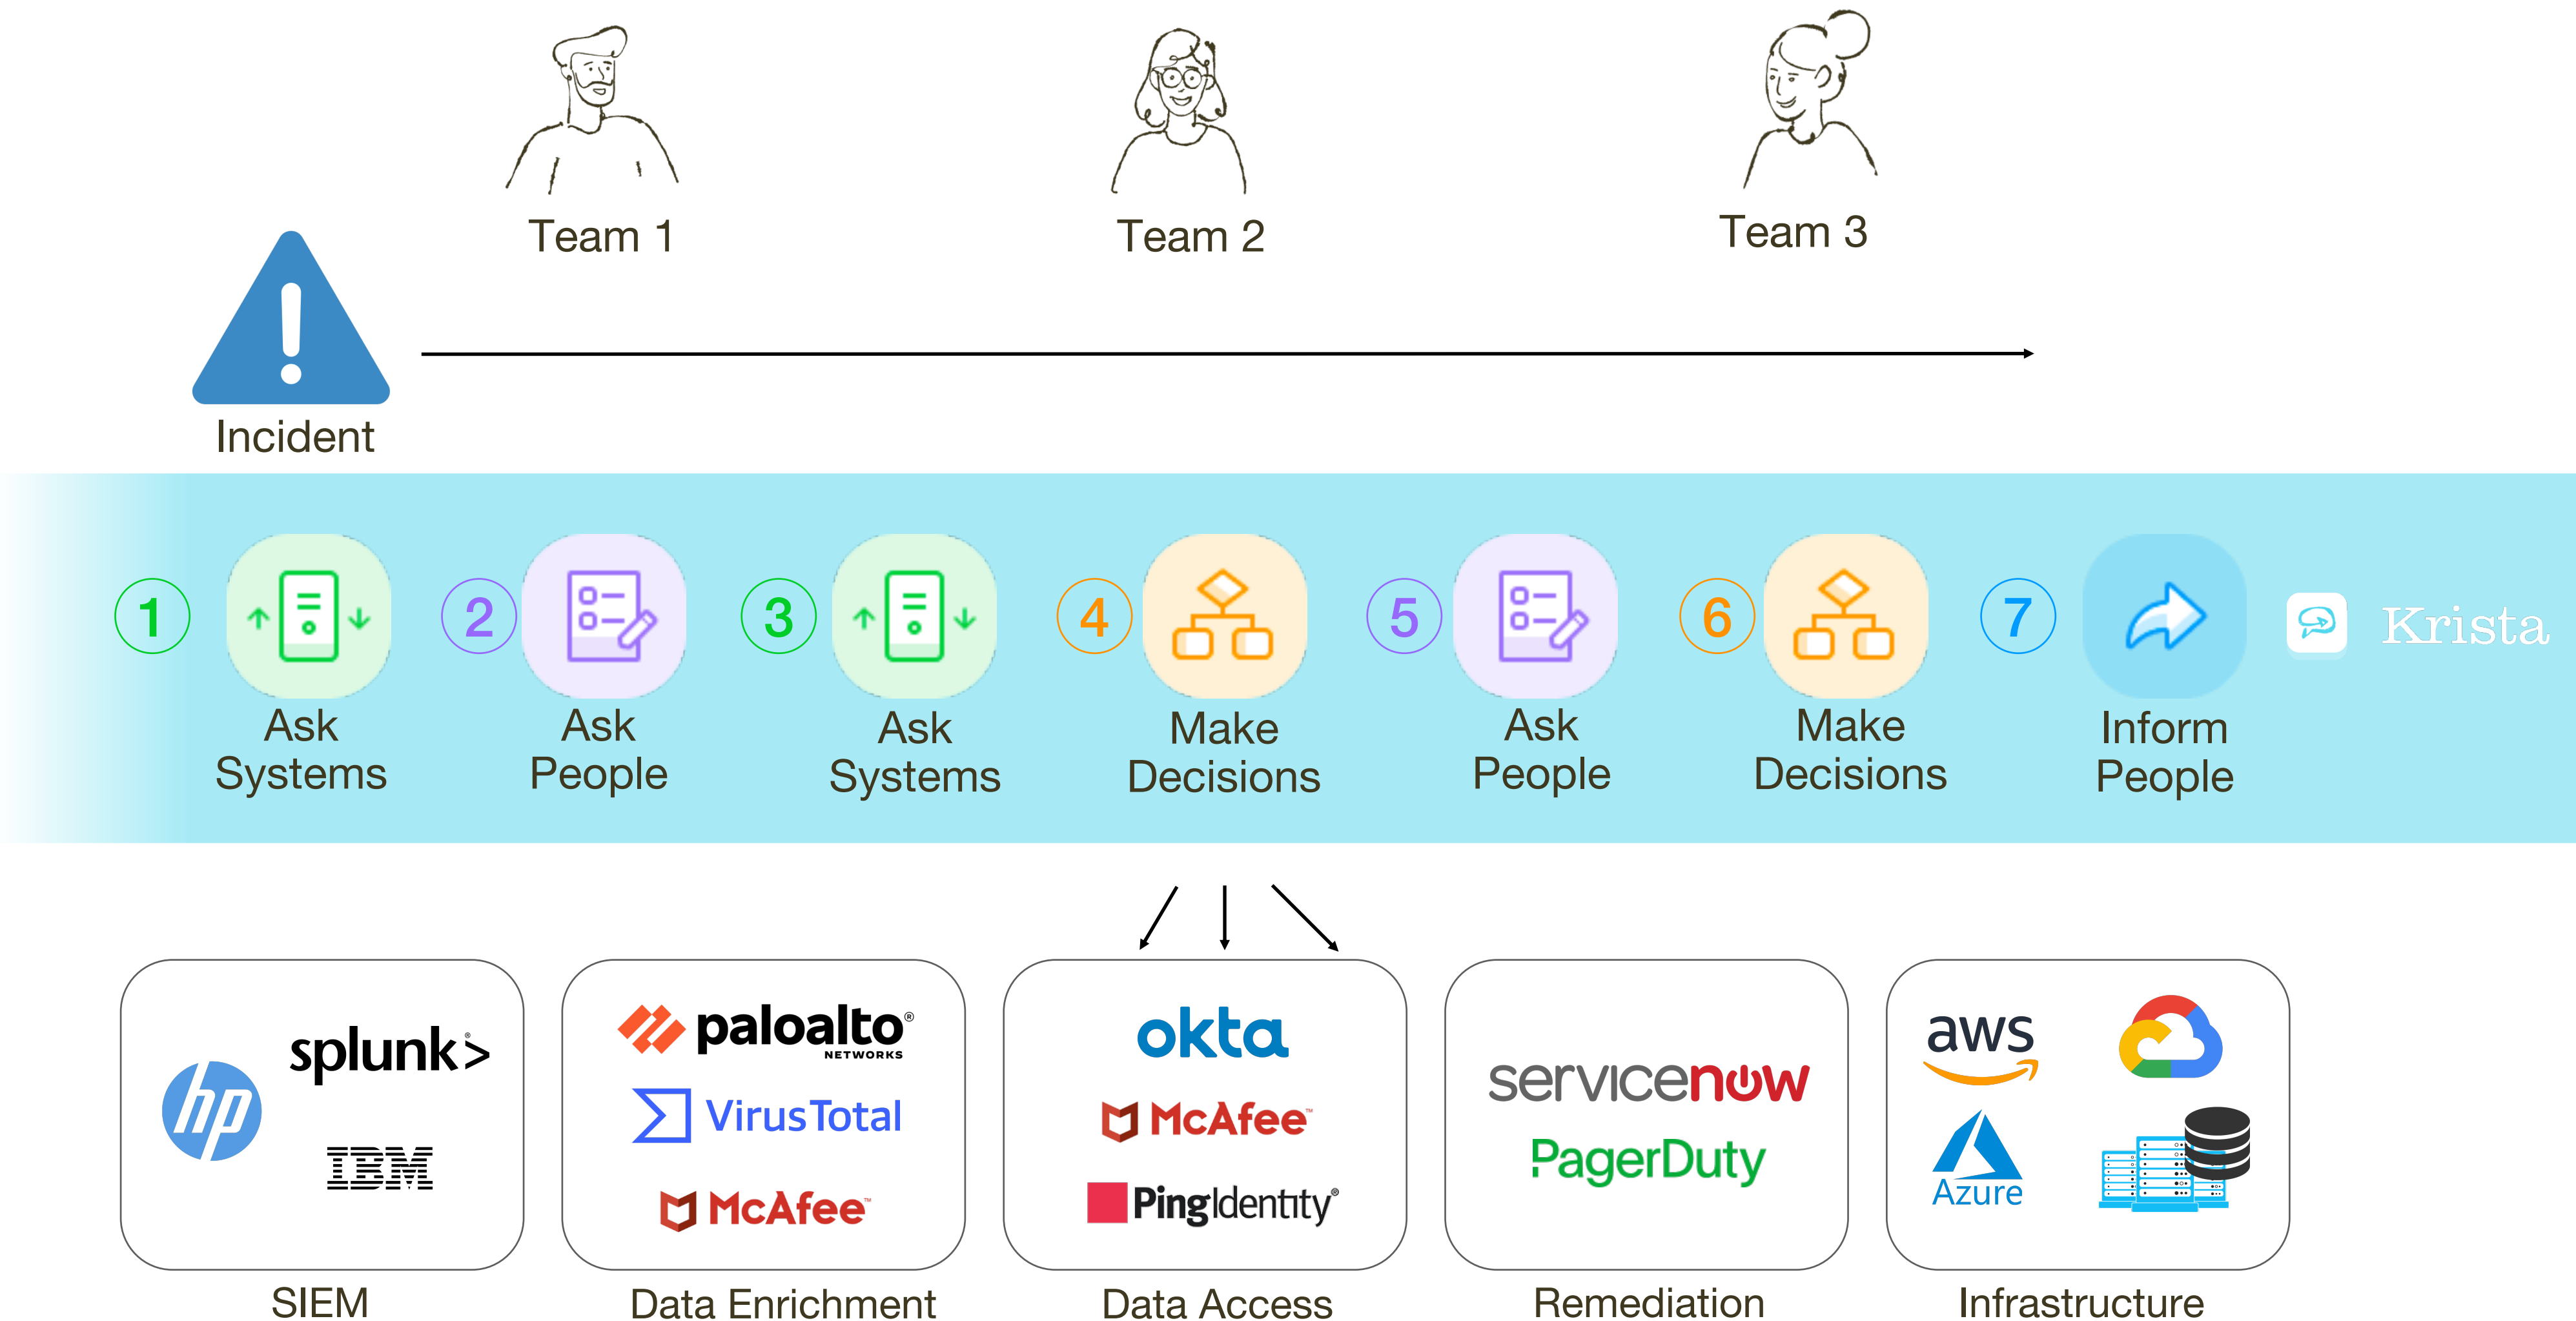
Team 1

Team 2

Team 3

Incident

1 Ask Systems

2 Ask People

3 Ask Systems

4 Make Decisions

5 Ask People

6 Make Decisions

7 Inform People

Krista

hp
splunk>
IBM
SIEM

paloalto NETWORKS
VirusTotal
McAfee
Data Enrichment

okta
McAfee
PingIdentity
Data Access

servicenow
PagerDuty
Remediation

aws
Azure
Infrastructure